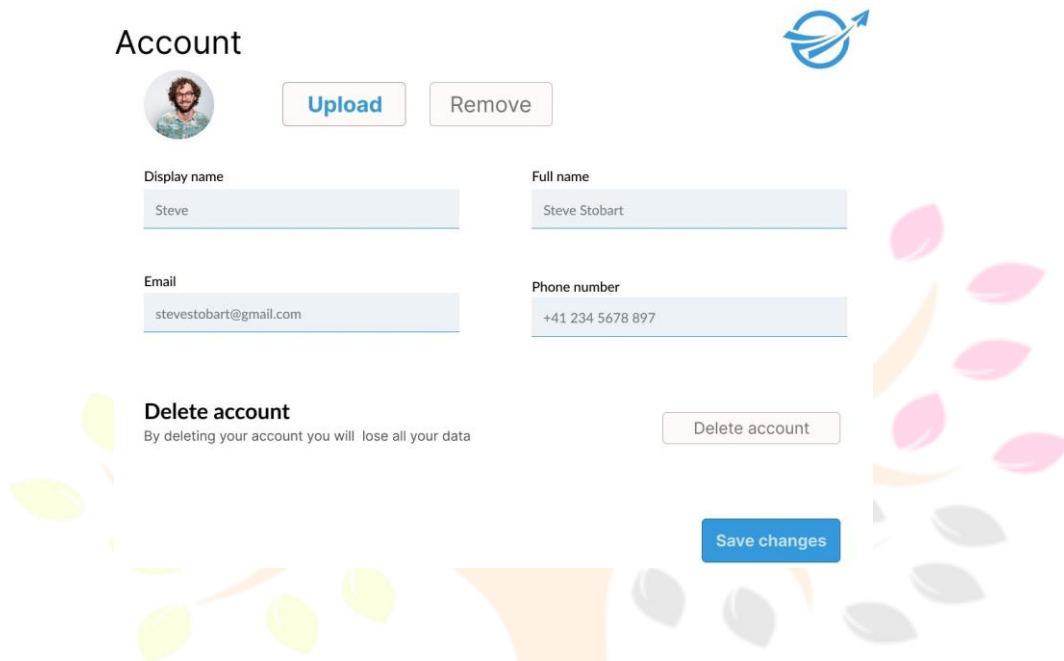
Account

Upload

Remove

Display name

Steve

Full name

Steve Stobart

Email

stevestobart@gmail.com

Phone number

+41 234 5678 897

Delete account

By deleting your account you will lose all your data

Delete account

Save changes